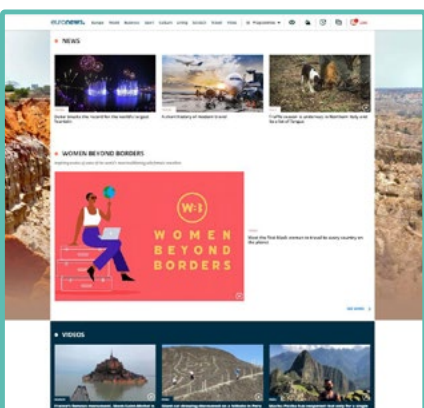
euronews. Europe World Business Sport Culture Living Green Travel Video

NEWS

Dubai breaks the record for the world's largest fountain

A short history of modern travel

Traffic chaos is underway in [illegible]

WOMEN BEYOND BORDERS

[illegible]

W:B
WOMEN
BEYOND
BORDERS

Meet the first black woman to travel to every country on the planet

SEE MORE

VIDEOS

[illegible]

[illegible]

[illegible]